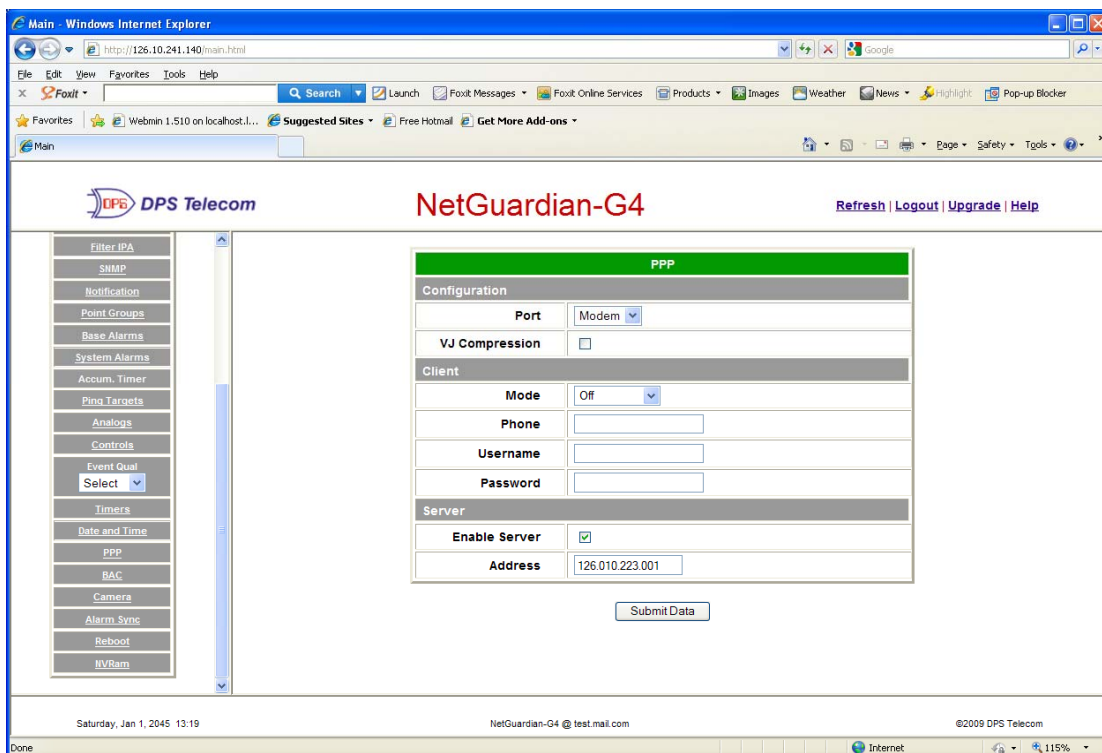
Main - Windows Internet Explorer

http://126.10.241.140/main.html

Google

File Edit View Favorites Tools Help

Foxit

Search Launch Foxit Messages Foxit Online Services Products Images Weather News Highlight Pop-up Blocker

Favorites Webmin 1.510 on localhost.l... Suggested Sites Free Hotmail Get More Add-ons

Main

Page Safety Tools

DPS DPS Telecom

NetGuardian-G4

Refresh | Logout | Upgrade | Help

Filter IPA
SNMP
Notification
Point Groups
Base Alarms
System Alarms
Accum. Timer
Ping Targets
Analogs
Controls
Event Qual
Select
Timers
Date and Time
PPP
BAC
Camera
Alarm Sync
Reboot
NVRam

| PPP | |
|---|---|
| Configuration | |
| Port | Modem |
| VJ Compression | |
| Client | |
| Mode | Off |
| Phone | |
| Username | |
| Password | |
| Server | |
| Enable Server | |
| Address | 126.010.223.001 |

Submit Data

Saturday, Jan 1, 2045 13:19

NetGuardian-G4 @ test.mail.com

©2009 DPS Telecom

Done

Internet

115%